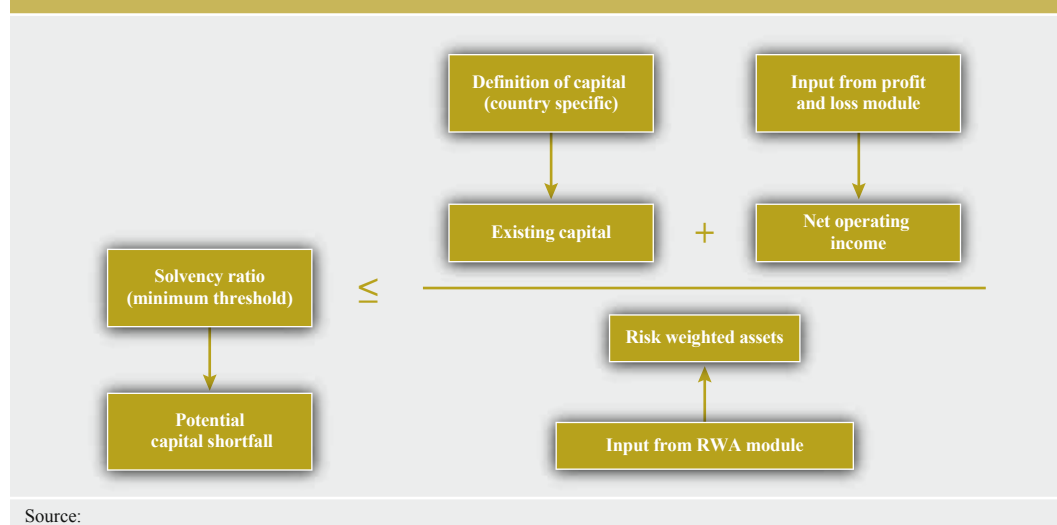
Definition of capital (country specific)

Input from profit and loss module

Existing capital

+

Net operating income

Solvency ratio (minimum threshold)

≤

Risk weighted assets

Potential capital shortfall

Input from RWA module

Source: